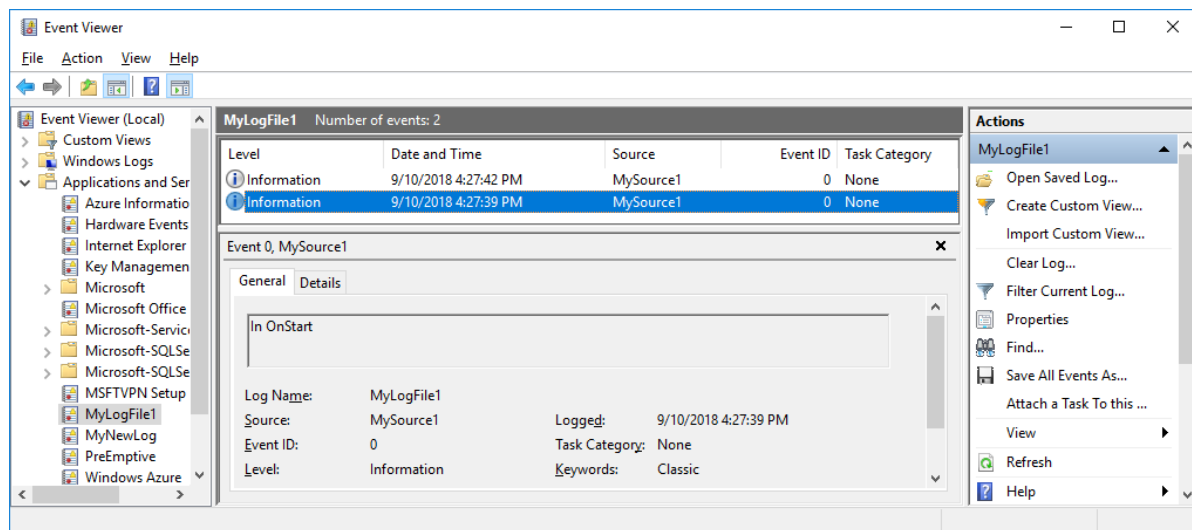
Event Viewer

File Action View Help

Event Viewer (Local)
Custom Views
Windows Logs
Applications and Ser
Azure Informatio
Hardware Events
Internet Explorer
Key Managemen
Microsoft
Microsoft Office
Microsoft-Servic
Microsoft-SQLSe
Microsoft-SQLSe
MSFTVPN Setup
MyLogFile1
MyNewLog
PreEmptive
Windows Azure

MyLogFile1 Number of events: 2

| Level | Date and Time | Source | Event ID | Task Category |
|---|---|---|---|---|
| Information | 9/10/2018 4:27:42 PM | MySource1 | 0 | None |
| Information | 9/10/2018 4:27:39 PM | MySource1 | 0 | None |

Event 0, MySource1

General Details

In OnStart

Log Name: MyLogFile1
Source: MySource1
Logged: 9/10/2018 4:27:39 PM
Event ID: 0
Task Category: None
Level: Information
Keywords: Classic

Actions
MyLogFile1
Open Saved Log...
Create Custom View...
Import Custom View...
Clear Log...
Filter Current Log...
Properties
Find...
Save All Events As...
Attach a Task To this ...
View
Refresh
Help